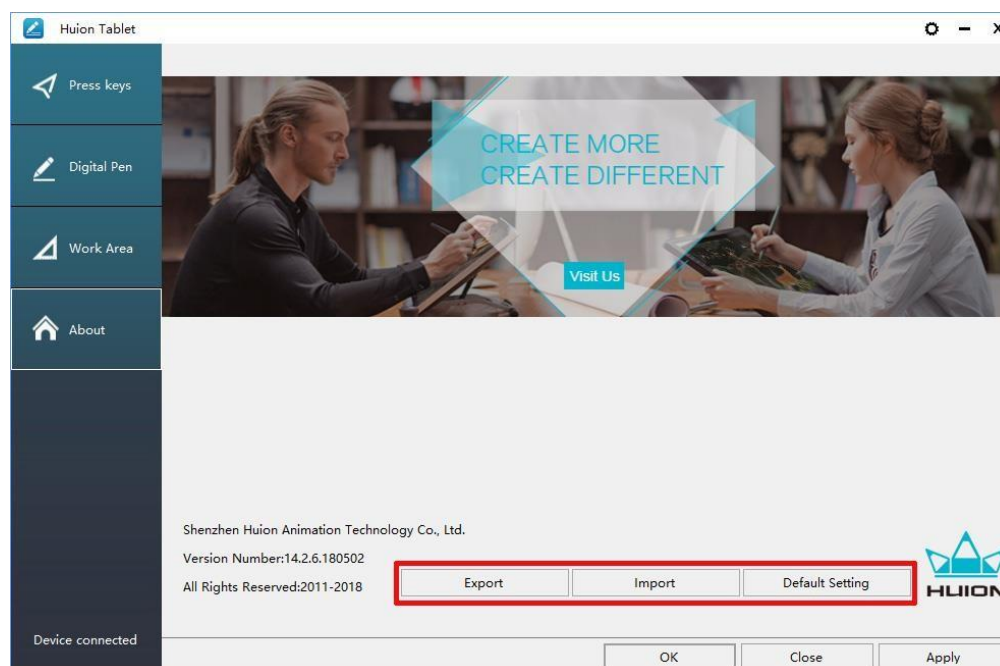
Huion Tablet

Press keys

Digital Pen

Work Area

About

CREATE MORE
CREATE DIFFERENT

Visit Us

Shenzhen Huion Animation Technology Co., Ltd.

Version Number:14.2.6.180502

All Rights Reserved:2011-2018

Export

Import

Default Setting

HUION

Device connected

OK

Close

Apply